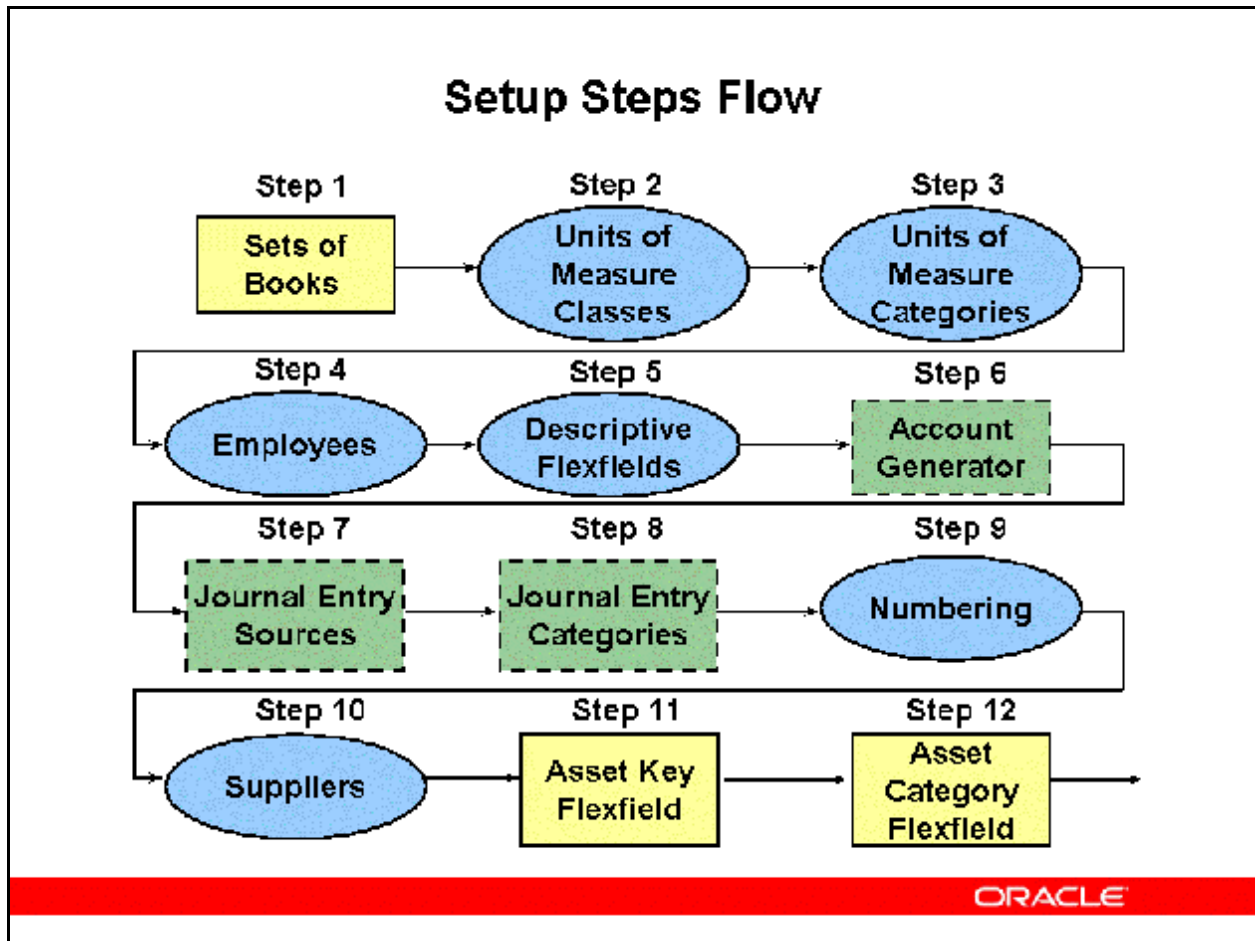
Setup Steps Flow

Step 1
Sets of Books

Step 2
Units of Measure Classes

Step 3
Units of Measure Categories

Step 4
Employees

Step 5
Descriptive Flexfields

Step 6
Account Generator

Step 7
Journal Entry Sources

Step 8
Journal Entry Categories

Step 9
Numbering

Step 10
Suppliers

Step 11
Asset Key Flexfield

Step 12
Asset Category Flexfield

ORACLE